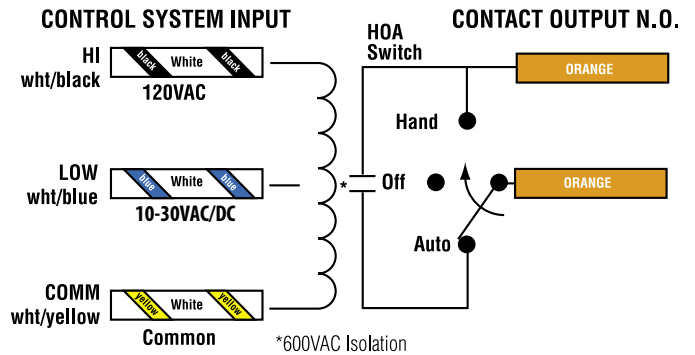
CONTROL SYSTEM INPUT

HI
wht/black
black White black
120VAC

LOW
wht/blue
blue White blue
10-30VAC/DC

COMM
wht/yellow
yellow White yellow
Common

HOA
Switch

Hand

*

Off

Auto

CONTACT OUTPUT N.O.

ORANGE

ORANGE

*600VAC Isolation